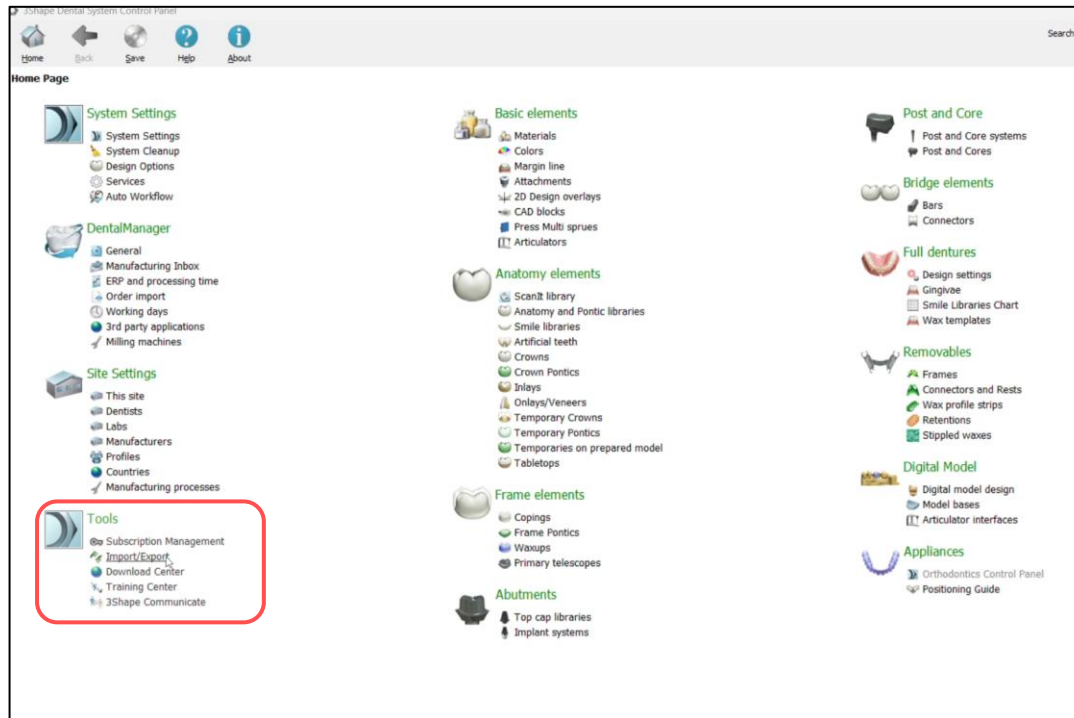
3Shape Dental System Control Panel

Home Back Save Help About

Search

Home Page

System Settings
System Settings
System Cleanup
Design Options
Services
Auto Workflow

DentalManager
General
Manufacturing Inbox
ERP and processing time
Order import
Working days
3rd party applications
Milling machines

Site Settings
This site
Dentists
Labs
Manufacturers
Profiles
Countries
Manufacturing processes

Tools
Subscription Management
Import/Export
Download Center
Training Center
3Shape Communicate

Basic elements
Materials
Colors
Margin line
Attachments
2D Design overlays
CAD blocks
Press Multi sprues
Articulators

Anatomy elements
ScanIt library
Anatomy and Pontic libraries
Smile libraries
Artificial teeth
Crowns
Crown Pontics
Inlays
Onlays/Veneers
Temporary Crowns
Temporary Pontics
Temporaries on prepared model
Tabletops

Frame elements
Copings
Frame Pontics
Waxups
Primary telescopes

Abutments
Top cap libraries
Implant systems

Post and Core
Post and Core systems
Post and Cores

Bridge elements
Bars
Connectors

Full dentures
Design settings
Gingivae
Smile Libraries Chart
Wax templates

Removables
Frames
Connectors and Rests
Wax profile strips
Retentions
Stippled waxes

Digital Model
Digital model design
Model bases
Articulator interfaces

Appliances
Orthodontics Control Panel
Positioning Guide